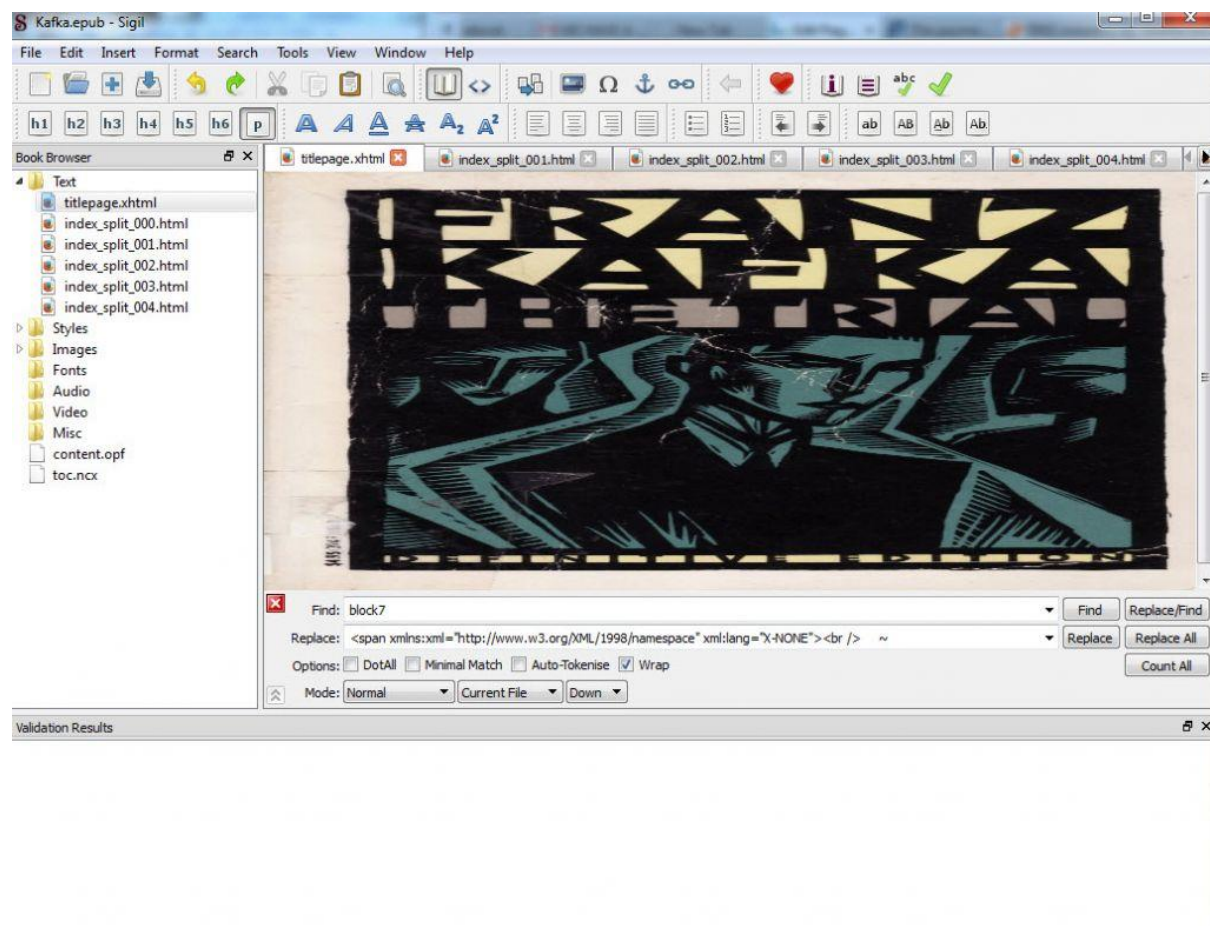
Kafka.epub - Sigil

File Edit Insert Format Search Tools View Window Help

h1 h2 h3 h4 h5 h6 p

ab AB Ab Ab

Book Browser

Text
titlepage.xhtml
index_split_000.html
index_split_001.html
index_split_002.html
index_split_003.html
index_split_004.html
Styles
Images
Fonts
Audio
Video
Misc
content.opf
toc.ncx

titlepage.xhtml | index_split_001.html | index_split_002.html | index_split_003.html | index_split_004.html

FRANZ KAFKA THE TRIAL

DEFINITIVE EDITION

Find: block7
Replace: <span xmlns:xml="http://www.w3.org/XML/1998/namespace" xml:lang="X-NONE"><br /> ~
Options: DotAll Minimal Match Auto-Tokenise Wrap
Mode: Normal Current File Down

Find Replace/Find
Replace Replace All
Count All

Validation Results